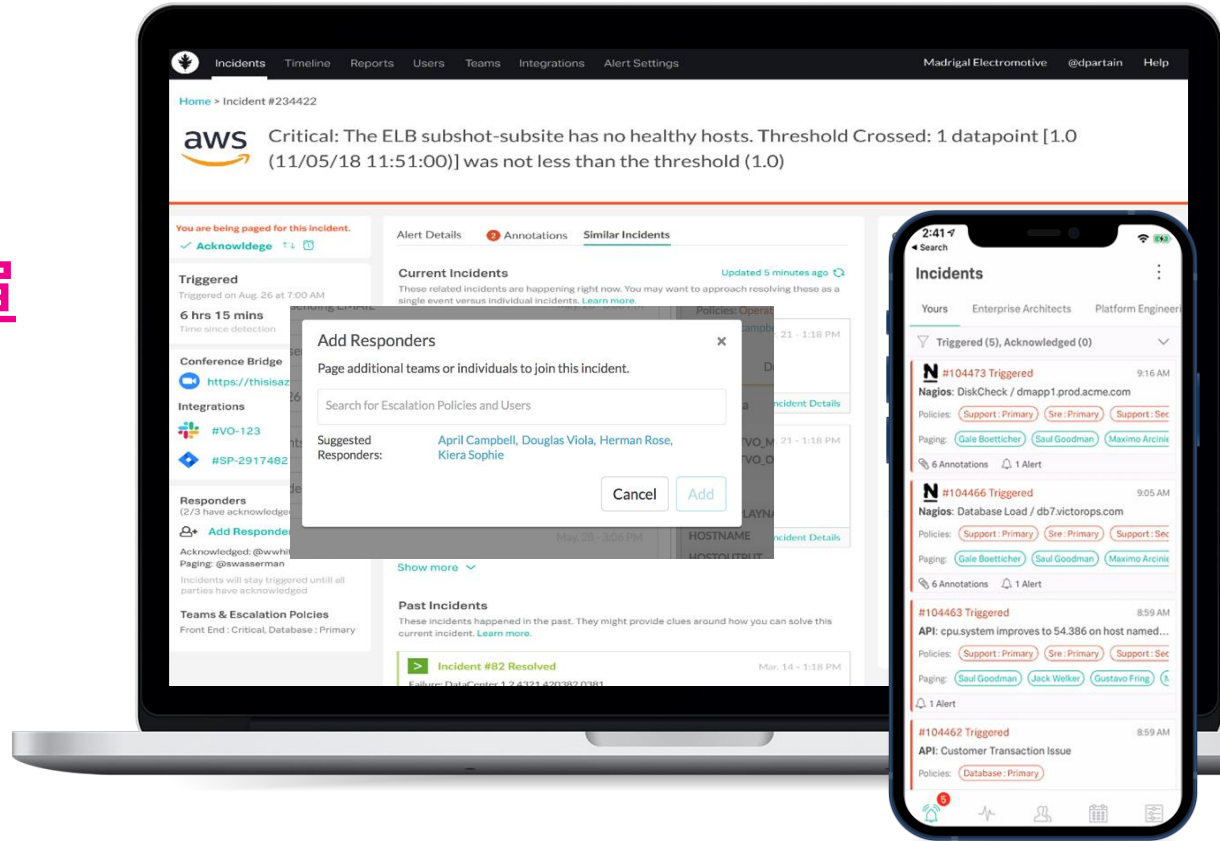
Incidents Timeline Reports Users Teams Integrations Alert Settings Madrigal Electromotive @dpartain Help

Home > Incident #234422

aws

Critical: The ELB subshot-subsite has no healthy hosts. Threshold Crossed: 1 datapoint [1.0 (11/05/18 11:51:00)] was not less than the threshold (1.0)

You are being paged for this incident.
Acknowledge

Triggered
Triggered on Aug. 26 at 7:00 AM

6 hrs 15 mins
Time since detection

Conference Bridge
https://thisisaz

Integrations
#VO-123
#SP-2917482

Responders
(2/3 have acknowledge
Add Responder
Acknowledged: @wwhi
Paging: @swasserman
Incidents will stay triggered untill all parties have acknowledged

Teams & Escalation Policies
Front End : Critical, Database : Primary

Alert Details 2 Annotations Similar Incidents

Current Incidents
Updated 5 minutes ago
These related incidents are happening right now. You may want to approach resolving these as a single event versus individual incidents. Learn more.

Add Responders
Page additional teams or individuals to join this incident.
Search for Escalation Policies and Users
Suggested Responders: April Campbell, Douglas Viola, Herman Rose, Kiera Sophie
Cancel Add

Show more

Past Incidents
These incidents happened in the past. They might provide clues around how you can solve this current incident. Learn more.

Incident #82 Resolved Mar. 14 - 1:18 PM

2:41
Search
Incidents
Yours Enterprise Architects Platform Engineeri
Triggered (5), Acknowledged (0)

#104473 Triggered 9:16 AM
Nagios: DiskCheck / dmapp1.prod.acme.com
Policies: Support : Primary Sre : Primary Support : Sec
Paging: Gale Boetticher Saul Goodman Maximo Arcini
6 Annotations 1 Alert

#104466 Triggered 9:05 AM
Nagios: Database Load / db7.victorops.com
Policies: Support : Primary Sre : Primary Support : Sec
Paging: Gale Boetticher Saul Goodman Maximo Arcini
6 Annotations 1 Alert

#104463 Triggered 8:59 AM
API: cpu.system improves to 54.386 on host named...
Policies: Support : Primary Sre : Primary Support : Sec
Paging: Saul Goodman Jack Welker Gustavo Fring
1 Alert

#104462 Triggered 8:59 AM
API: Customer Transaction Issue
Policies: Database : Primary

5